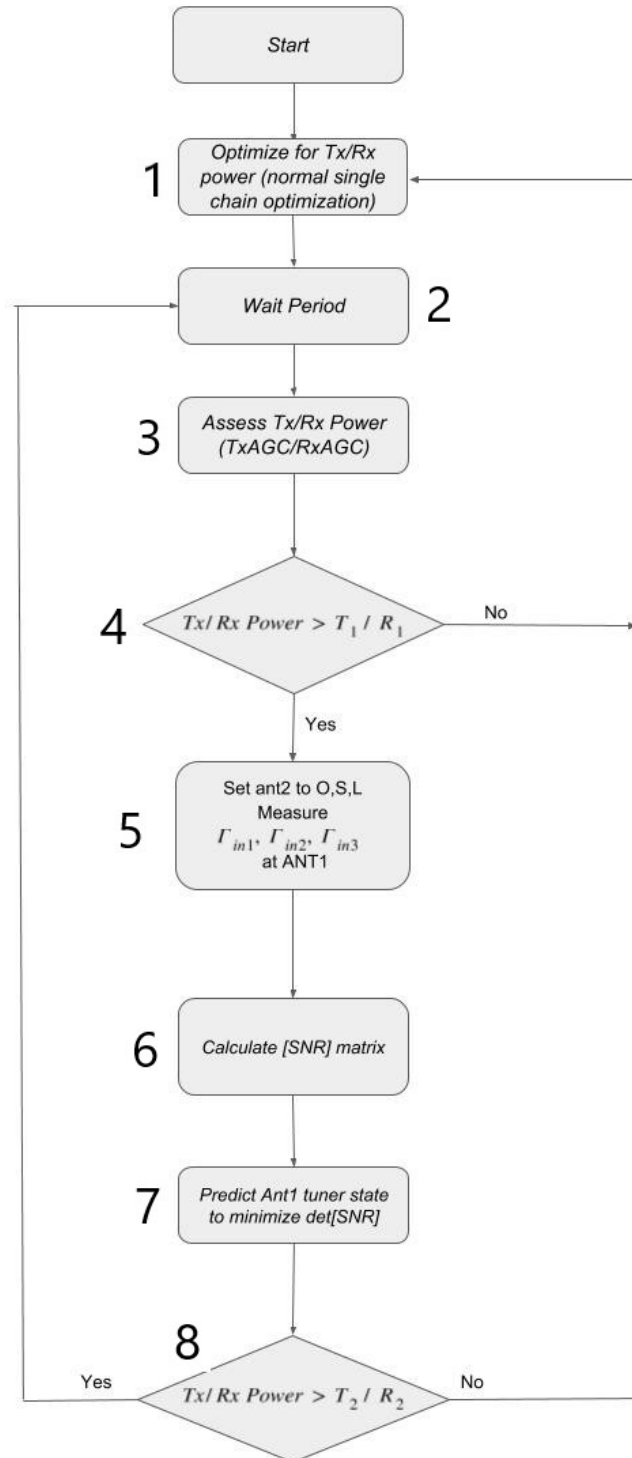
Start

1

Optimize for Tx/Rx power (normal single chain optimization)

Wait Period

2

3

Assess Tx/Rx Power (TxAGC/RxAGC)

4

$Tx/Rx\ Power > T_1\ /\ R_1$

No

Yes

Set ant2 to O,S,L
Measure
$\Gamma_{in1}, \Gamma_{in2}, \Gamma_{in3}$
at ANT1

5

6

Calculate [SNR] matrix

7

Predict Ant1 tuner state to minimize det[SNR]

8

Yes

$Tx/Rx\ Power > T_2\ /\ R_2$

No